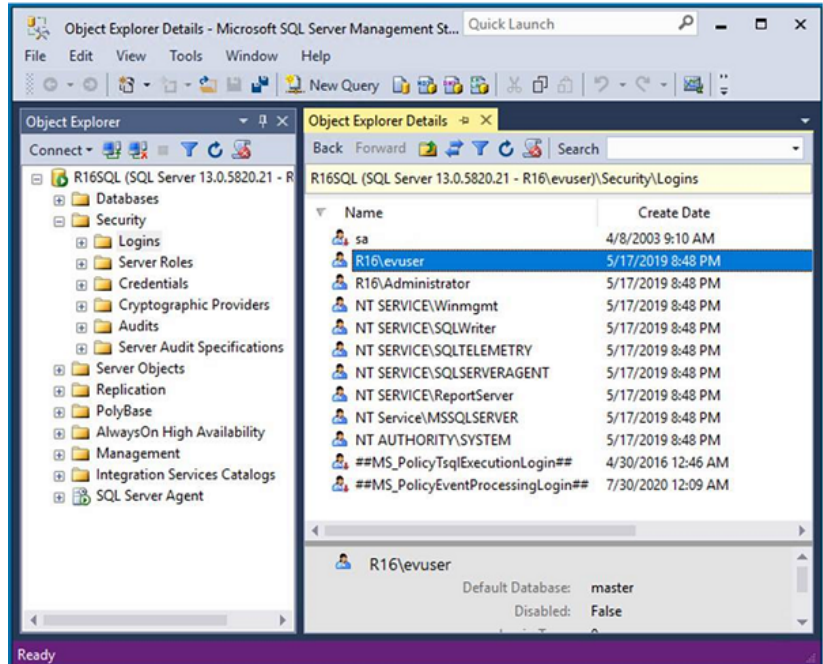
Object Explorer Details - Microsoft SQL Server Management St... Quick Launch

File Edit View Tools Window Help

New Query

Object Explorer

Connect

R16SQL (SQL Server 13.0.5820.21 - R
Databases
Security
Logins
Server Roles
Credentials
Cryptographic Providers
Audits
Server Audit Specifications
Server Objects
Replication
PolyBase
AlwaysOn High Availability
Management
Integration Services Catalogs
SQL Server Agent

Object Explorer Details

Back Forward Search

R16SQL (SQL Server 13.0.5820.21 - R16\evuser)\Security\Logins

| Name | Create Date |
|---|---|
| sa | 4/8/2003 9:10 AM |
| R16\evuser | 5/17/2019 8:48 PM |
| R16\Administrator | 5/17/2019 8:48 PM |
| NT SERVICE\Winmgmt | 5/17/2019 8:48 PM |
| NT SERVICE\SQLWriter | 5/17/2019 8:48 PM |
| NT SERVICE\SQLTELEMETRY | 5/17/2019 8:48 PM |
| NT SERVICE\SQLSERVERAGENT | 5/17/2019 8:48 PM |
| NT SERVICE\ReportServer | 5/17/2019 8:48 PM |
| NT Service\MSSQLSERVER | 5/17/2019 8:48 PM |
| NT AUTHORITY\SYSTEM | 5/17/2019 8:48 PM |
| ##MS_PolicyTsqlExecutionLogin## | 4/30/2016 12:46 AM |
| ##MS_PolicyEventProcessingLogin## | 7/30/2020 12:09 AM |

R16\evuser
Default Database: master
Disabled: False

Ready